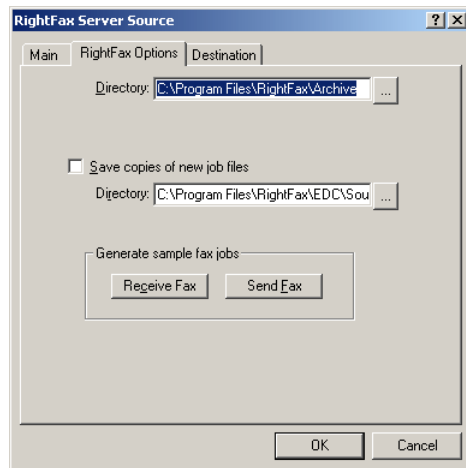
RightFax Server Source
? X
Main
RightFax Options
Destination
Directory: C:\Program Files\RightFax\Archive
...
Save copies of new job files
Directory: C:\Program Files\RightFax\EDC\Sou
...
Generate sample fax jobs
Receive Fax
Send Fax
OK
Cancel